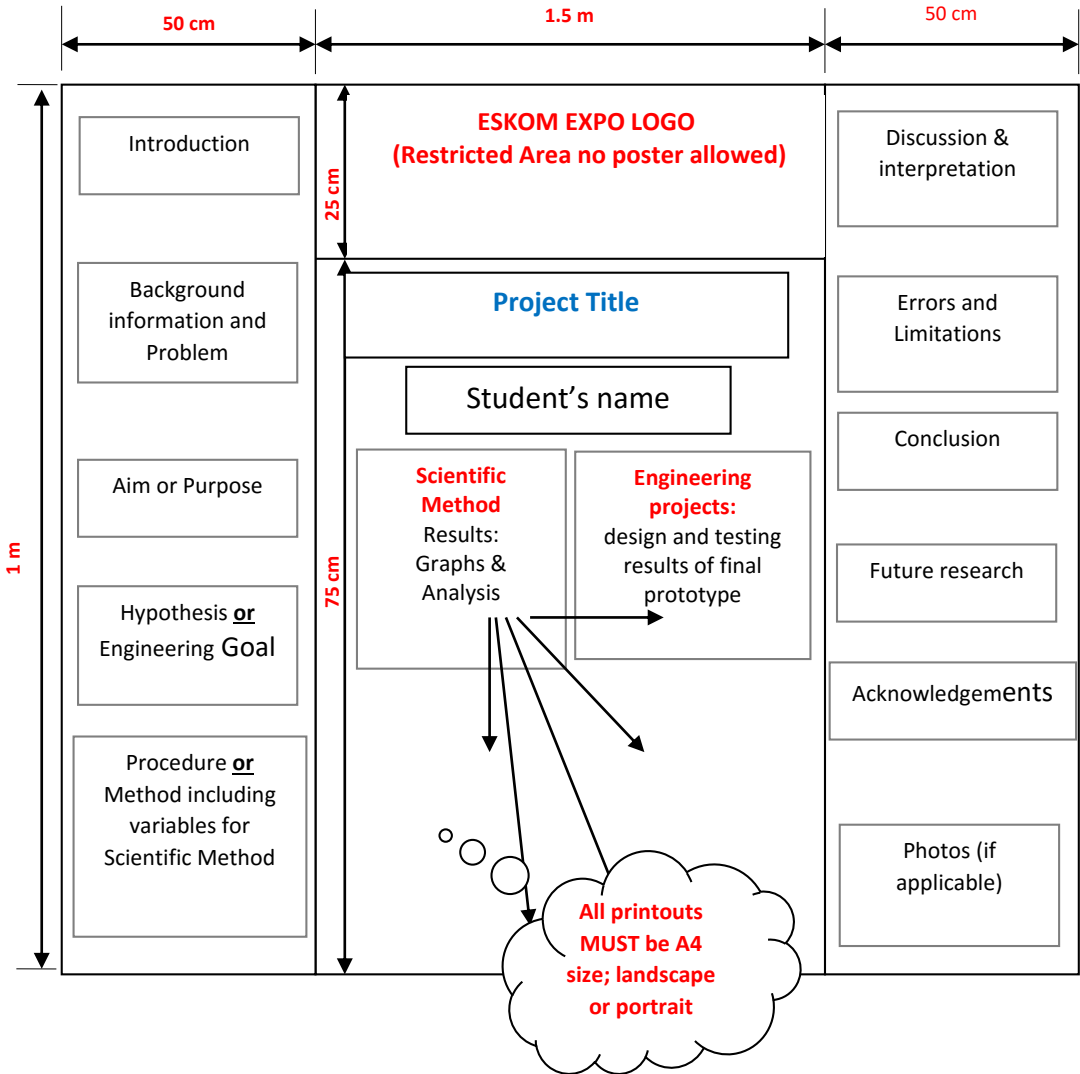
50 cm

1.5 m

50 cm

1 m

Introduction

Background information and Problem

Aim or Purpose

Hypothesis **or** Engineering Goal

Procedure **or** Method including variables for Scientific Method

25 cm

ESKOM EXPO LOGO
(Restricted Area no poster allowed)

Project Title

Student's name

75 cm

Scientific Method
Results: Graphs & Analysis

Engineering projects:
design and testing results of final prototype

All printouts MUST be A4 size; landscape or portrait

Discussion & interpretation

Errors and Limitations

Conclusion

Future research

Acknowledgements

Photos (if applicable)